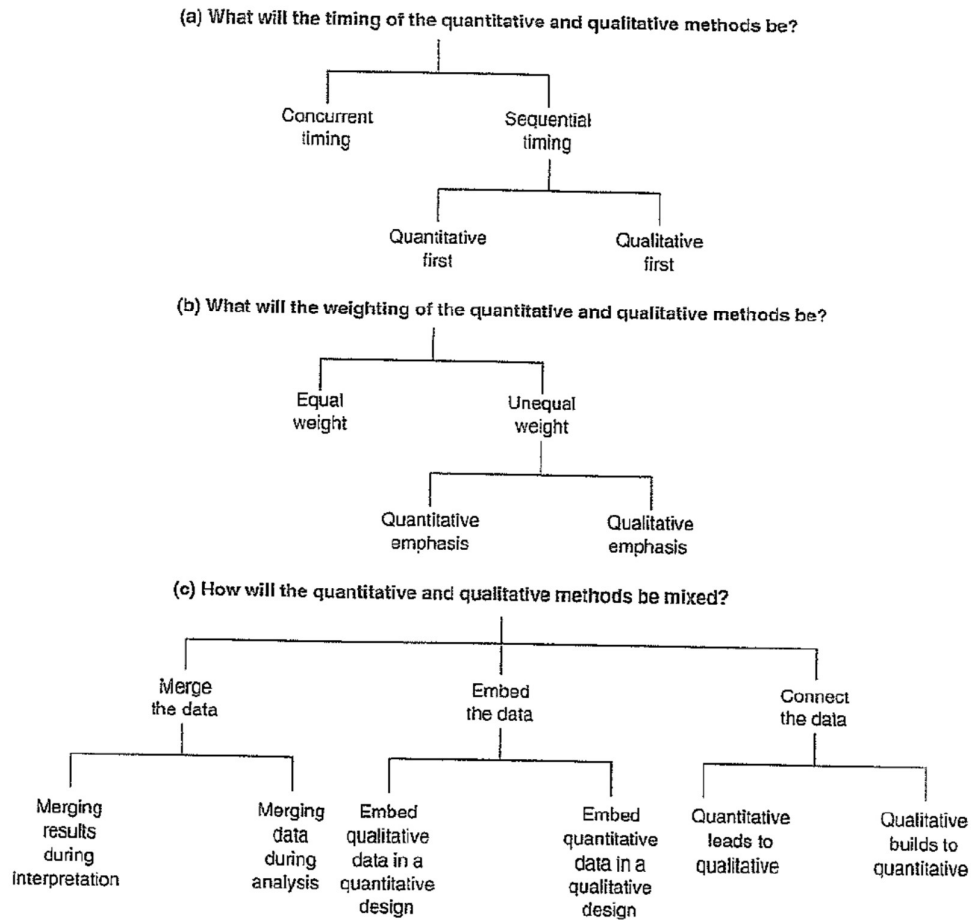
(a) What will the timing of the quantitative and qualitative methods be?

Concurrent timing

Sequential timing

Quantitative first

Qualitative first

(b) What will the weighting of the quantitative and qualitative methods be?

Equal weight

Unequal weight

Quantitative emphasis

Qualitative emphasis

(c) How will the quantitative and qualitative methods be mixed?

Merge the data

Embed the data

Connect the data

Merging results during interpretation

Merging data during analysis

Embed qualitative data in a quantitative design

Embed quantitative data in a qualitative design

Quantitative leads to qualitative

Qualitative builds to quantitative